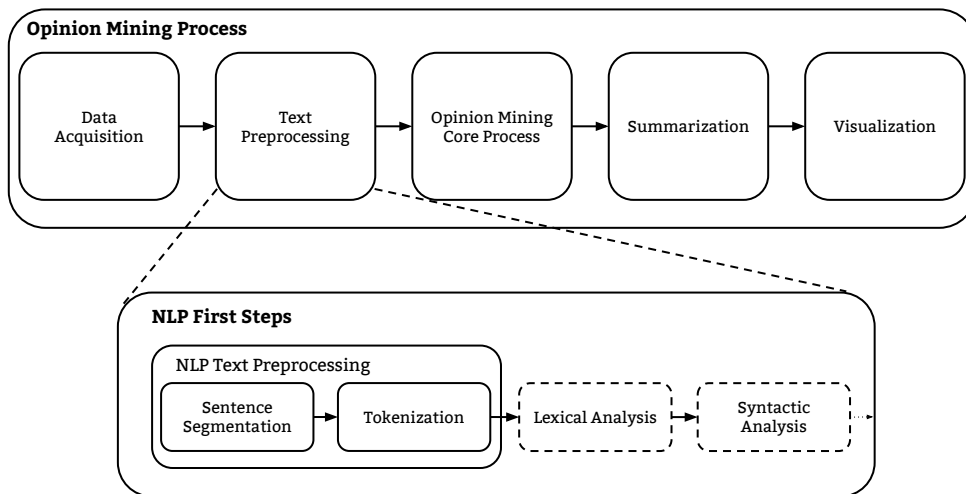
Opinion Mining Process

Data Acquisition

Text Preprocessing

Opinion Mining Core Process

Summarization

Visualization

NLP First Steps

NLP Text Preprocessing

Sentence Segmentation

Tokenization

Lexical Analysis

Syntactic Analysis